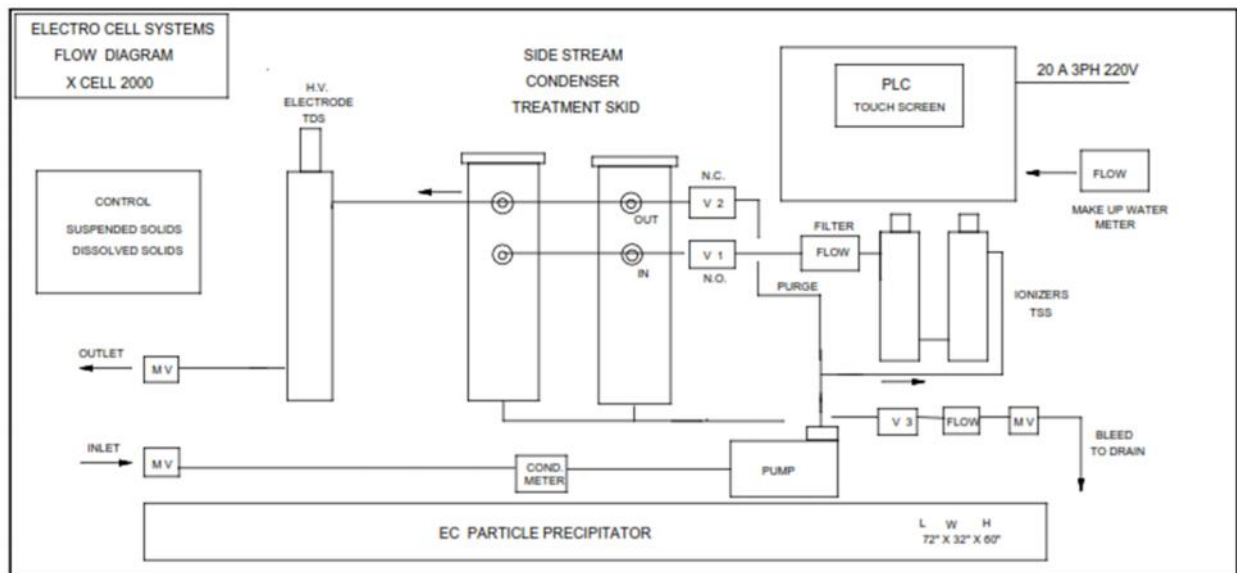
ELECTRO CELL SYSTEMS
FLOW DIAGRAM
X CELL 2000

SIDE STREAM
CONDENSER
TREATMENT SKID

PLC
TOUCH SCREEN

20 A 3PH 220V

H.V.
ELECTRODE
TDS

CONTROL
SUSPENDED SOLIDS
DISSOLVED SOLIDS

N.C.
V 2
OUT

V 1
IN
N.O.

FILTER
FLOW

PURGE

FLOW
MAKE UP WATER
METER

IONIZERS
TSS

OUTLET
M V

INLET
M V

COND.
METER

PUMP

V 3
FLOW
M V

BLEED
TO DRAIN

EC PARTICLE PRECIPITATOR

L W H
72" X 32" X 60"